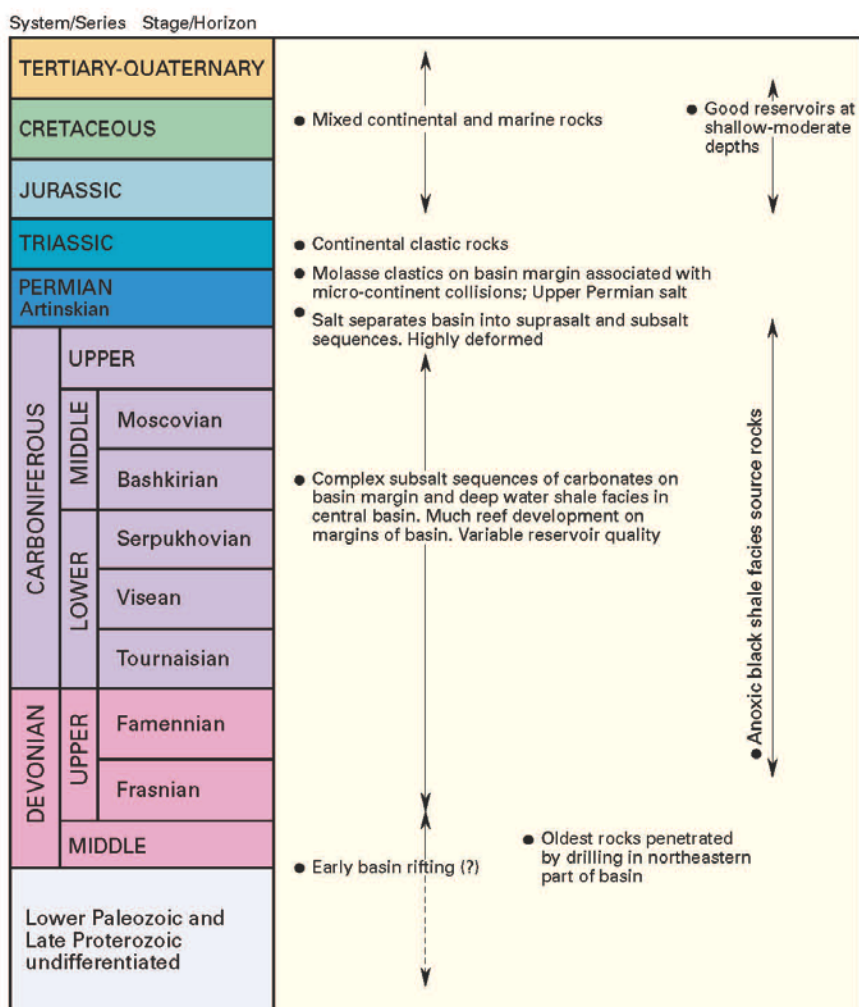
System/Series Stage/Horizon

TERTIARY-QUATERNARY

CRETACEOUS

JURASSIC

TRIASSIC

PERMIAN
Artinskian

CARBONIFEROUS

UPPER

MIDDLE

Moscovian

Bashkirian

LOWER

Serpukhovian

Visean

Tournaisian

DEVONIAN

UPPER

Famennian

Frasnian

MIDDLE

Lower Paleozoic and Late Proterozoic undifferentiated

• Mixed continental and marine rocks

• Good reservoirs at shallow-moderate depths

• Continental clastic rocks

• Molasse clastics on basin margin associated with micro-continent collisions; Upper Permian salt

• Salt separates basin into suprasalt and subsalt sequences. Highly deformed

• Complex subsalt sequences of carbonates on basin margin and deep water shale facies in central basin. Much reef development on margins of basin. Variable reservoir quality

• Anoxic black shale facies source rocks

• Oldest rocks penetrated by drilling in northeastern part of basin

• Early basin rifting (?)